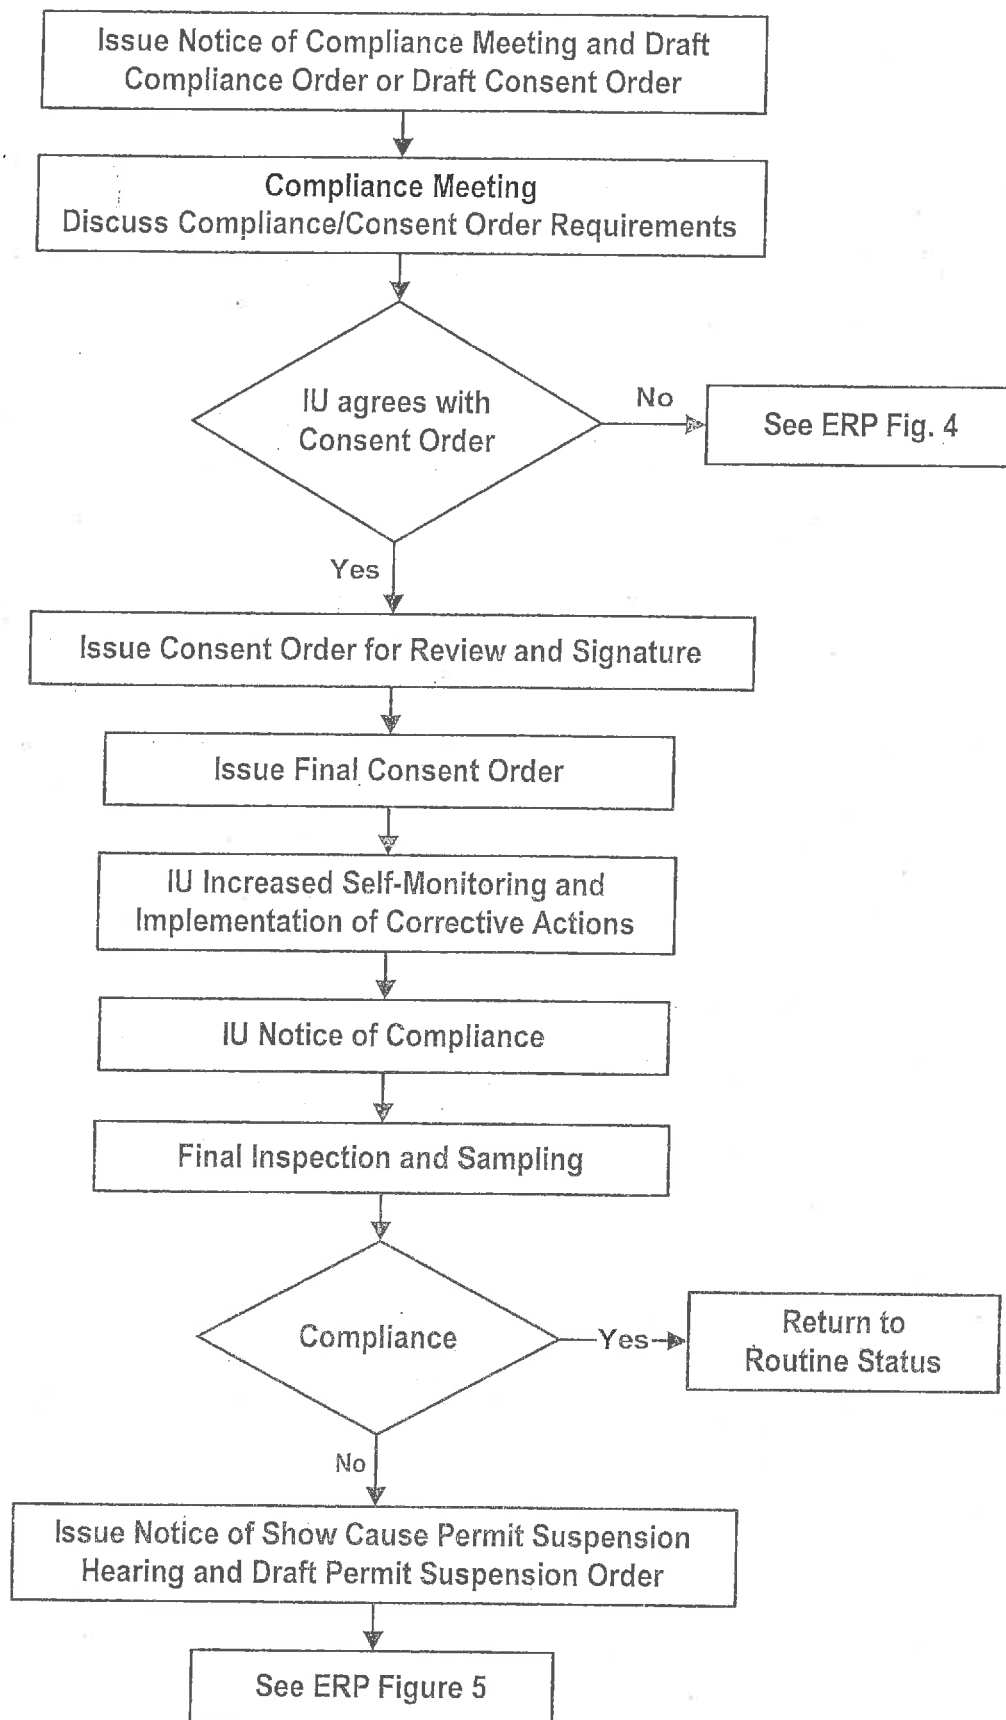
Issue Notice of Compliance Meeting and Draft Compliance Order or Draft Consent Order

Compliance Meeting
Discuss Compliance/Consent Order Requirements

IU agrees with Consent Order

No

See ERP Fig. 4

Yes

Issue Consent Order for Review and Signature

Issue Final Consent Order

IU Increased Self-Monitoring and Implementation of Corrective Actions

IU Notice of Compliance

Final Inspection and Sampling

Compliance

Yes

Return to Routine Status

No

Issue Notice of Show Cause Permit Suspension Hearing and Draft Permit Suspension Order

See ERP Figure 5